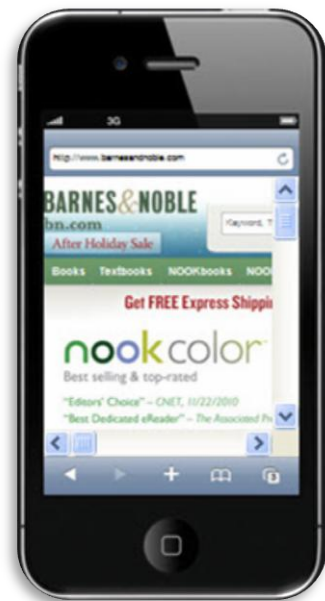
3G

http://www.barnesandnoble.com

BARNES&NOBLE
bn.com
After Holiday Sale

Keyword, T

Books Textbooks NOOKbooks NOO

Get FREE Express Shippi

nook color
Best selling & top-rated

"Editors' Choice" – CNET, 11/22/2010
"Best Dedicated eReader" – The Associated Pr